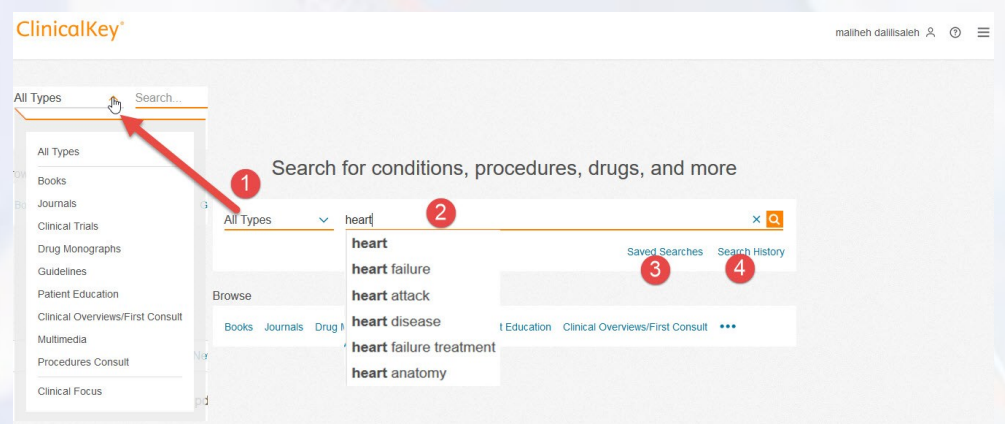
ClinicalKey®

maliheh dalilisaleh

All Types

Search...

All Types
Books
Journals
Clinical Trials
Drug Monographs
Guidelines
Patient Education
Clinical Overviews/First Consult
Multimedia
Procedures Consult
Clinical Focus

Search for conditions, procedures, drugs, and more

1

All Types

2

heart

heart
heart failure
heart attack
heart disease
heart failure treatment
heart anatomy

Saved Searches

3

Search History

4

Browse

Books Journals Drug M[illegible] t Education Clinical Overviews/First Consult •••